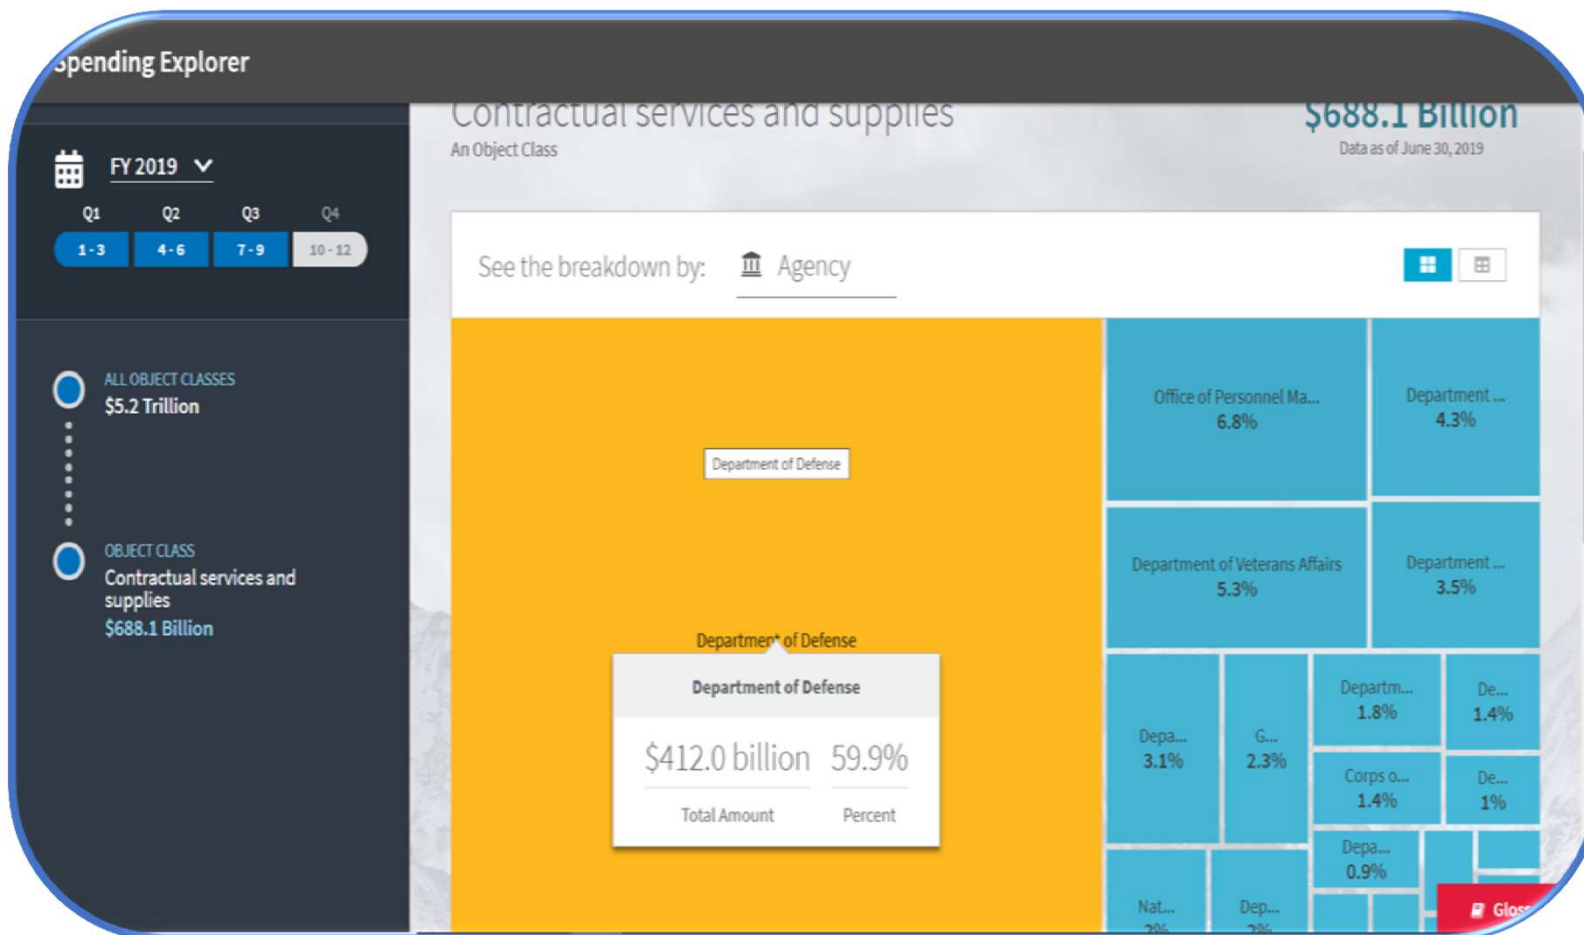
Spending Explorer

FY 2019

Q1 Q2 Q3 Q4

1 - 3 4 - 6 7 - 9 10 - 12

ALL OBJECT CLASSES
$5.2 Trillion

OBJECT CLASS
Contractual services and supplies
$688.1 Billion

Contractual services and supplies
An Object Class

$688.1 Billion
Data as of June 30, 2019

See the breakdown by: Agency

Department of Defense

Department of Defense

Department of Defense
$412.0 billion 59.9%
Total Amount Percent

Office of Personnel Ma... 6.8%

Department ... 4.3%

Department of Veterans Affairs 5.3%

Department ... 3.5%

Depa... 3.1%

G... 2.3%

Departm... 1.8%

De... 1.4%

Corps o... 1.4%

De... 1%

Depa... 0.9%

Nat... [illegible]

Dep... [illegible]

Glos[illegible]